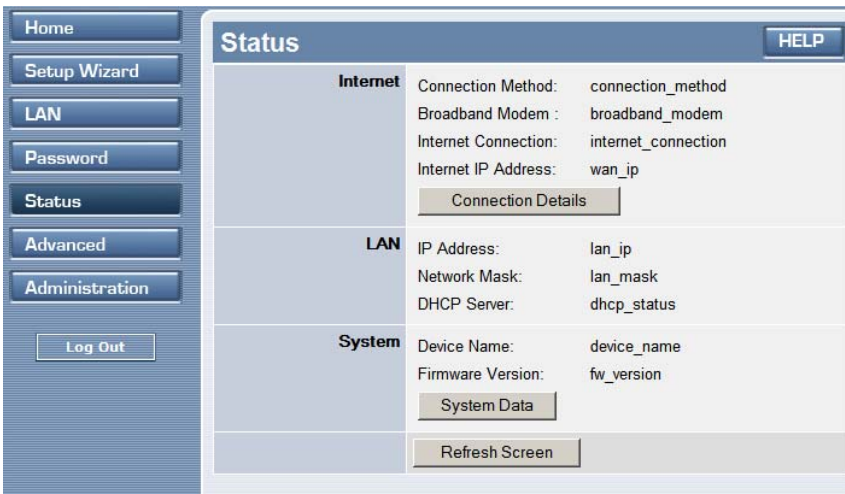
Home
Setup Wizard
LAN
Password
Status
Advanced
Administration
Log Out

Status
HELP

| | | |
|---|---|---|
| Internet | Connection Method: | connection_method |
| | Broadband Modem : | broadband_modem |
| | Internet Connection: | internet_connection |
| | Internet IP Address: | wan_ip |
| | Connection Details | |
| LAN | IP Address: | lan_ip |
| | Network Mask: | lan_mask |
| | DHCP Server: | dhcp_status |
| System | Device Name: | device_name |
| | Firmware Version: | fw_version |
| | System Data | |
| | Refresh Screen | |